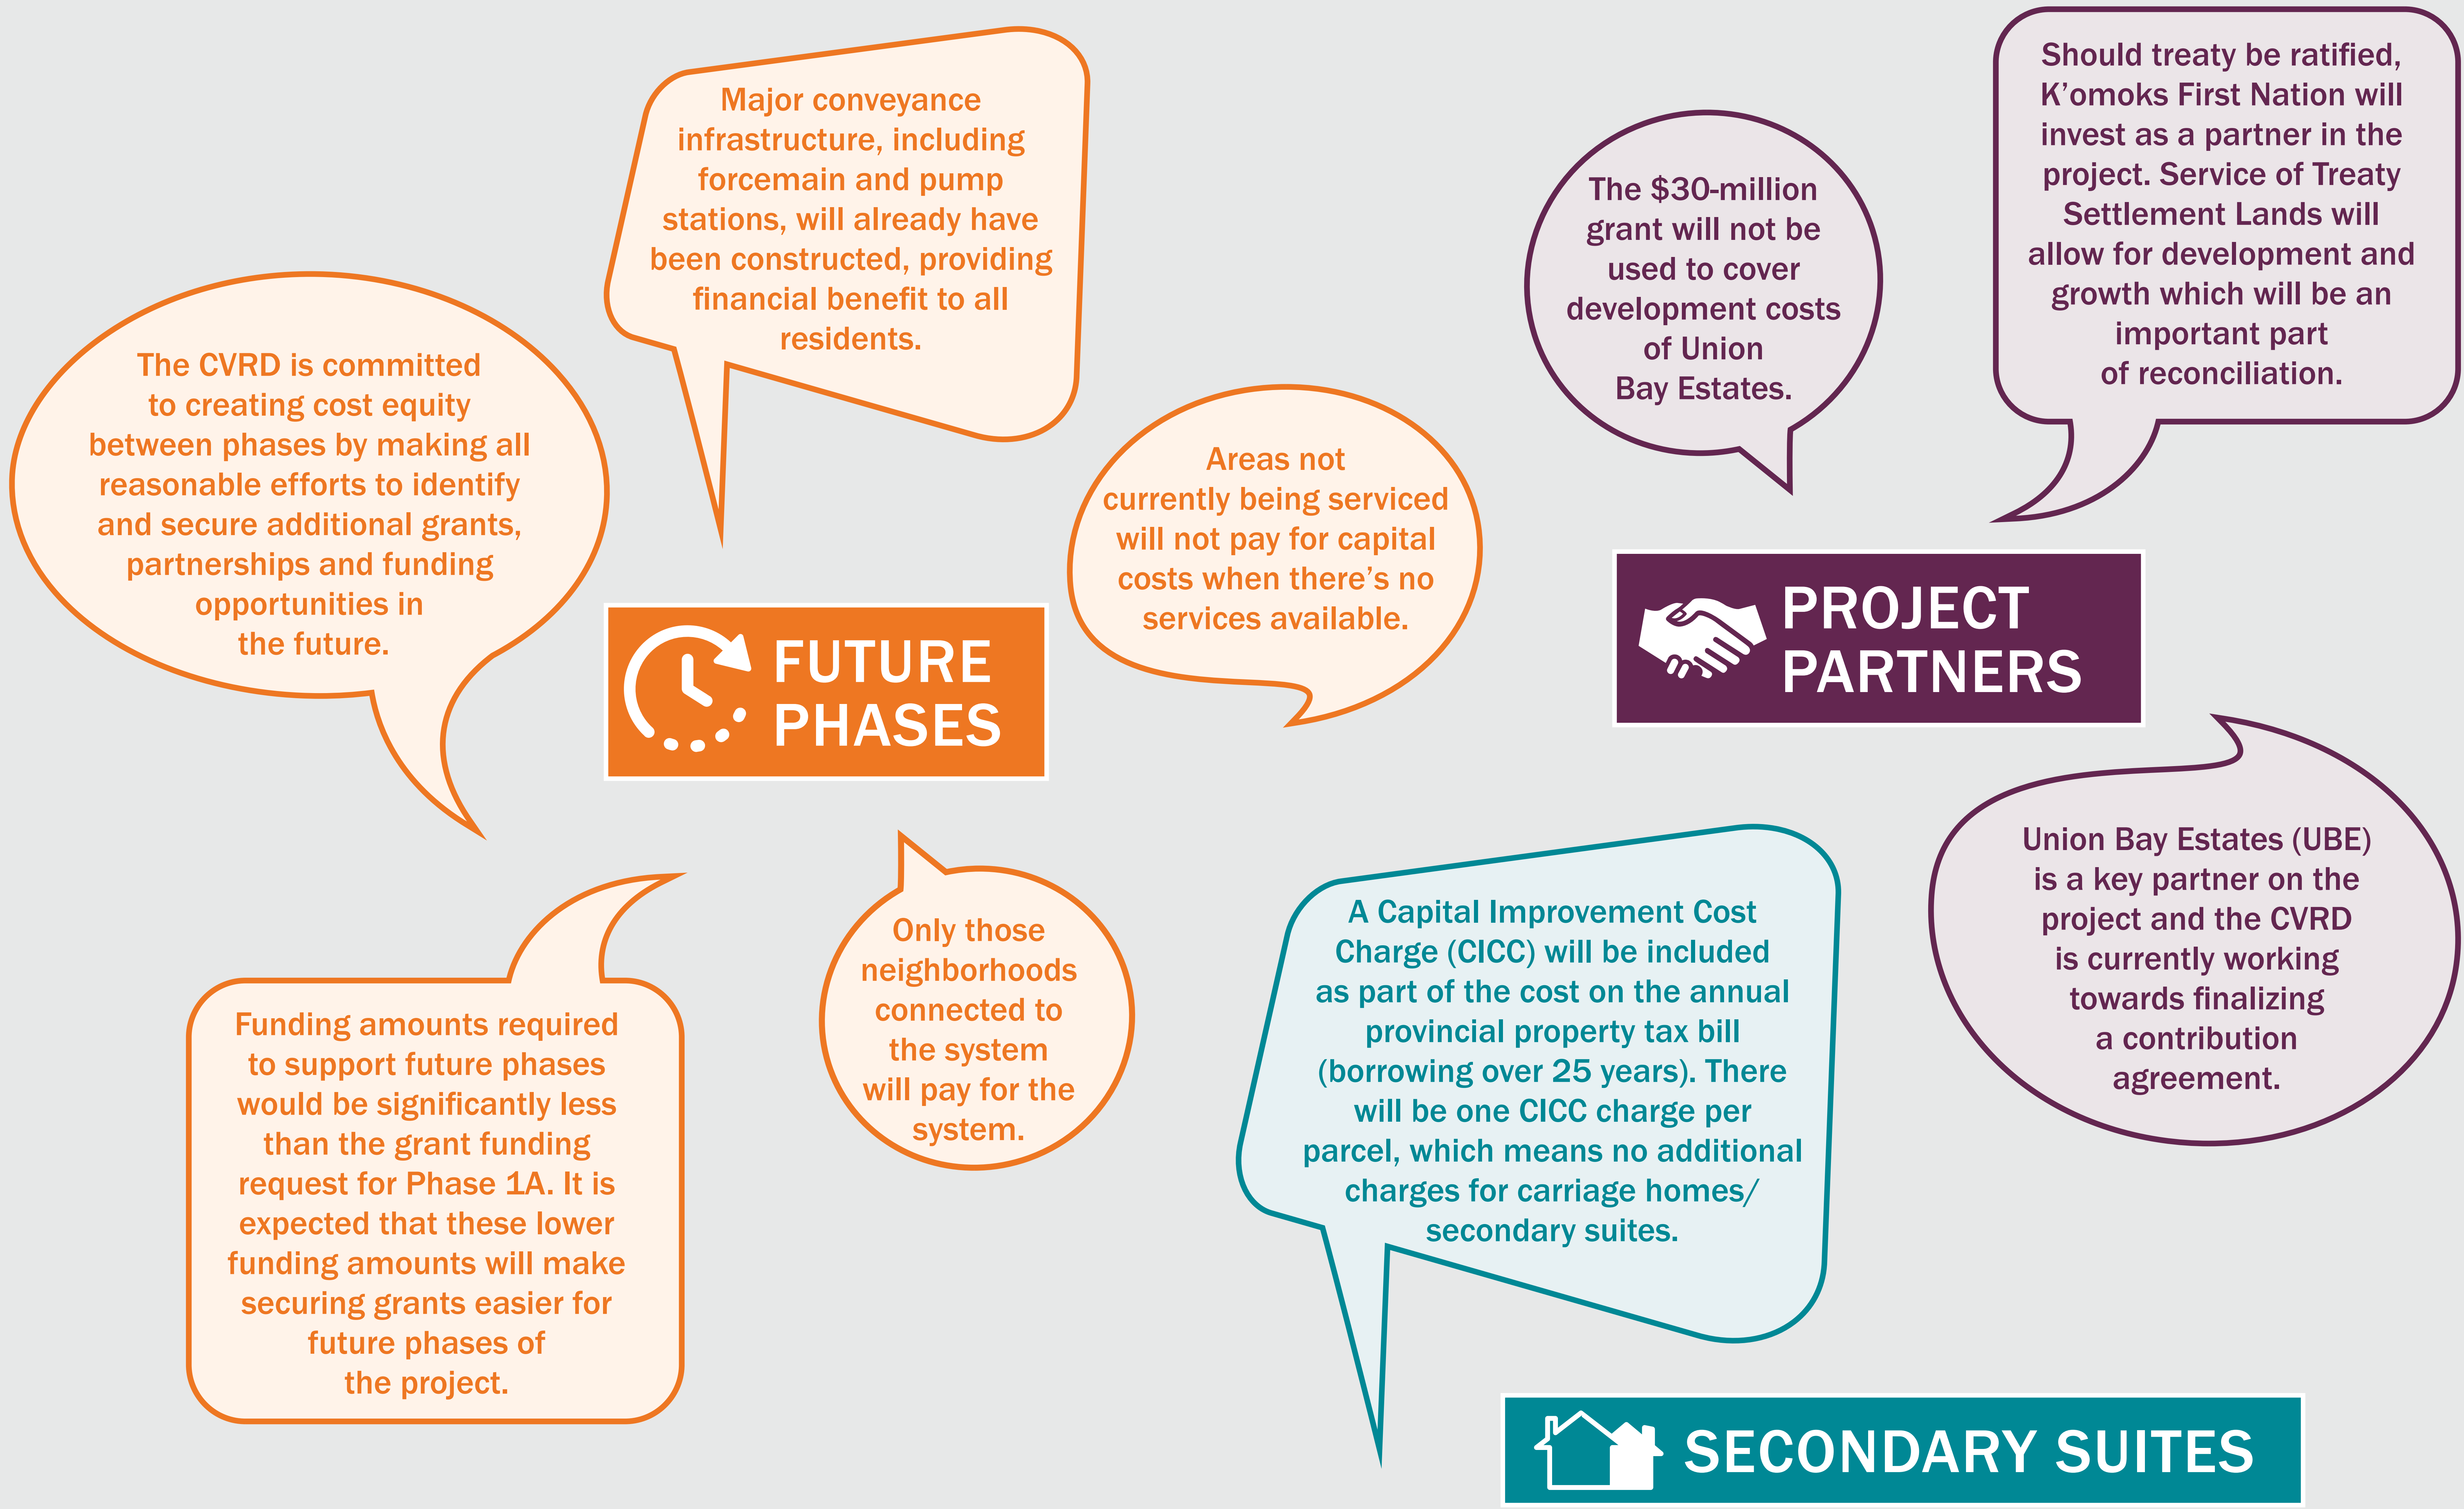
FUTURE PHASES

Major conveyance infrastructure, including forcemain and pump stations, will already have been constructed, providing financial benefit to all residents.

The CVRD is committed to creating cost equity between phases by making all reasonable efforts to identify and secure additional grants, partnerships and funding opportunities in the future.

Areas not currently being serviced will not pay for capital costs when there's no services available.

Only those neighborhoods connected to the system will pay for the system.

Funding amounts required to support future phases would be significantly less than the grant funding request for Phase 1A. It is expected that these lower funding amounts will make securing grants easier for future phases of the project.

PROJECT PARTNERS

The $30-million grant will not be used to cover development costs of Union Bay Estates.

Should treaty be ratified, K'omoks First Nation will invest as a partner in the project. Service of Treaty Settlement Lands will allow for development and growth which will be an important part of reconciliation.

Union Bay Estates (UBE) is a key partner on the project and the CVRD is currently working towards finalizing a contribution agreement.

SECONDARY SUITES

A Capital Improvement Cost Charge (CICC) will be included as part of the cost on the annual provincial property tax bill (borrowing over 25 years). There will be one CICC charge per parcel, which means no additional charges for carriage homes/ secondary suites.